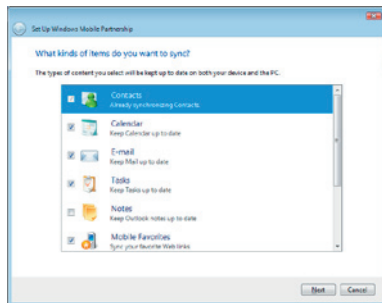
Set Up Windows Mobile Partnership

What kinds of items do you want to sync?

The types of content you select will be kept up to date on both your device and the PC.

Contacts
Already synchronizing Contacts

Calendar
Keep Calendar up to date

E-mail
Keep Mail up to date

Tasks
Keep Tasks up to date

Notes
Keep Outlook notes up to date

Mobile Favorites
Sync your favorite Web links

Next

Cancel